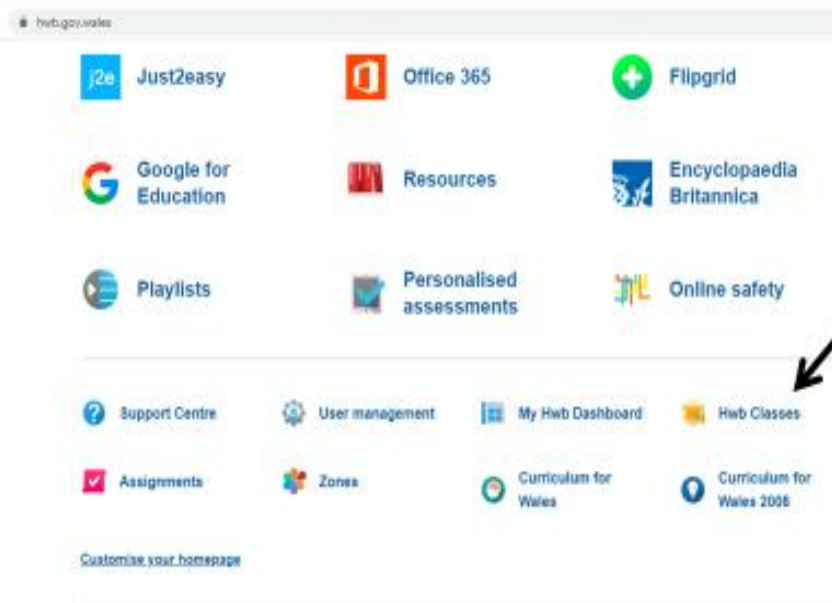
hwb.gov.wales

j2e Just2easy

Office 365

Flipgrid

Google for Education

Resources

Encyclopaedia Britannica

Playlists

Personalised assessments

Online safety

Support Centre

User management

My Hwb Dashboard

Hwb Classes

Assignments

Zones

Curriculum for Wales

Curriculum for Wales 2008

Customise your homepage